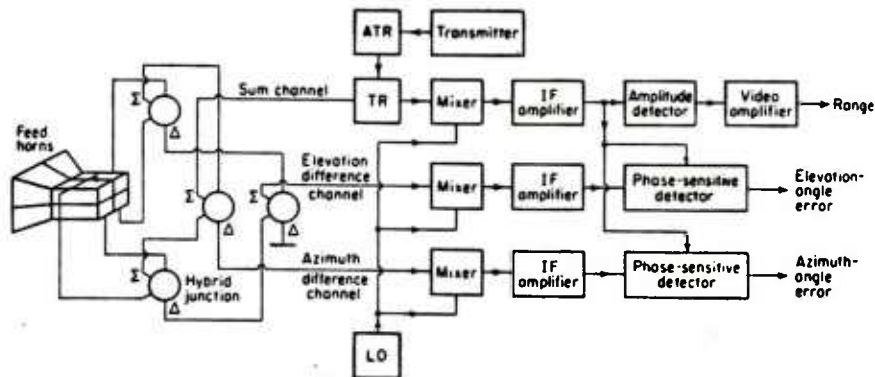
ATR
Transmitter
Sum channel
TR
Mixer
IF amplifier
Amplitude detector
Video amplifier
Range
Feed horns
$\Sigma$
$\Delta$
Elevation difference channel
$\Sigma$
$\Delta$
$\Sigma$
$\Delta$
Mixer
IF amplifier
Phase-sensitive detector
Elevation-angle error
$\Sigma$
Hybrid junction
$\Delta$
Azimuth difference channel
Mixer
IF amplifier
Phase-sensitive detector
Azimuth-angle error
LO